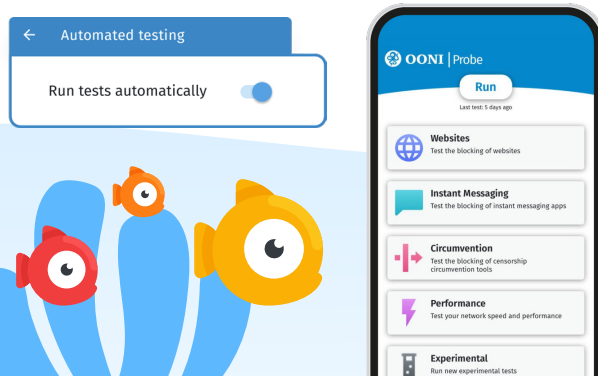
Automated testing

Run tests automatically

OONI | Probe

Run

Last test: 5 days ago

Websites
Test the blocking of websites

Instant Messaging
Test the blocking of instant messaging apps

Circumvention
Test the blocking of censorship circumvention tools

Performance
Test your network speed and performance

Experimental
Run new experimental tests